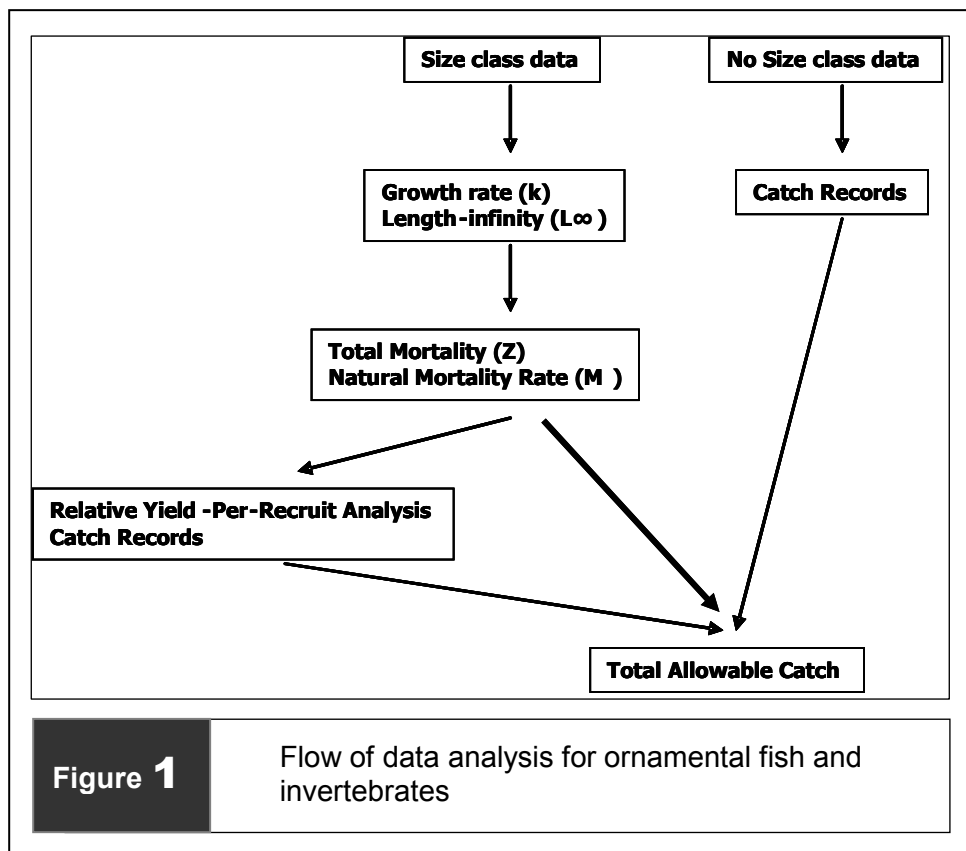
Size class data

No Size class data

Growth rate (k)
Length-infinity (L∞ )

Catch Records

Total Mortality (Z)
Natural Mortality Rate (M )

Relative Yield -Per-Recruit Analysis
Catch Records

Total Allowable Catch

Figure 1

Flow of data analysis for ornamental fish and invertebrates